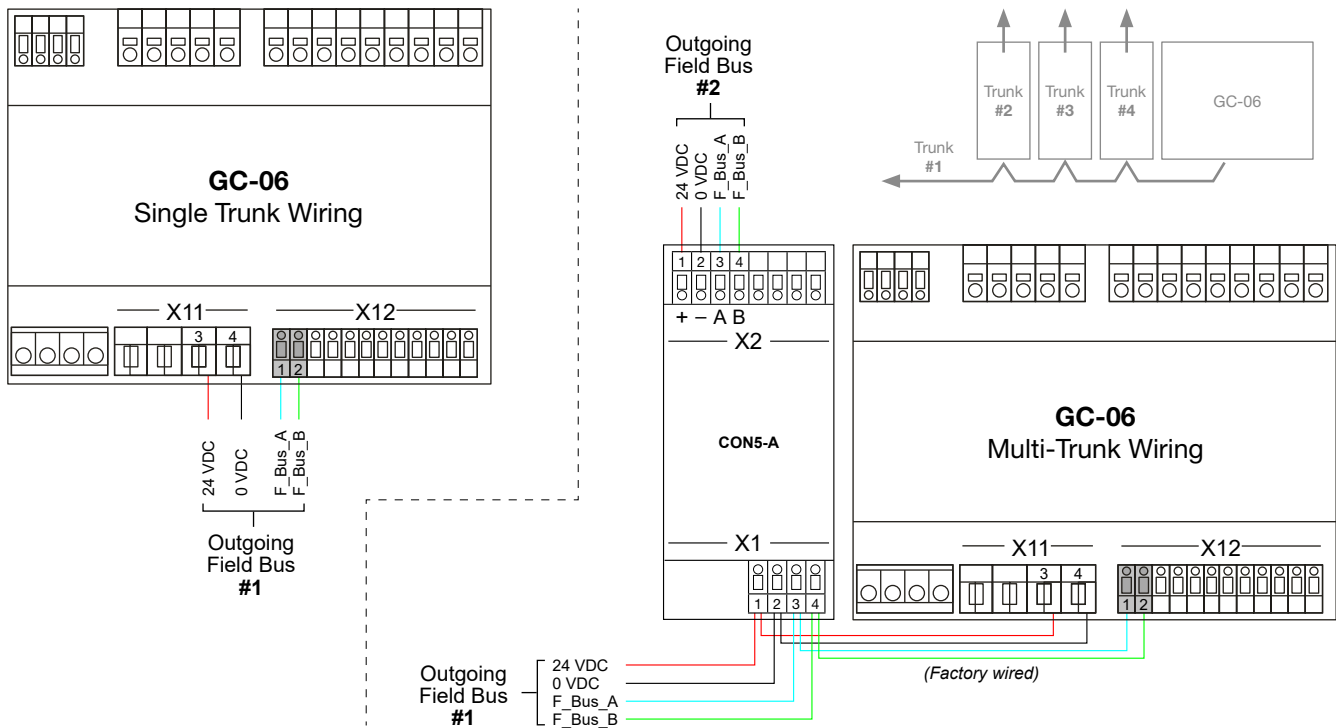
GC-06
Single Trunk Wiring

X11
3 4
X12
1 2

24 VDC
0 VDC
F_Bus_A
F_Bus_B

Outgoing
Field Bus
#1

Outgoing
Field Bus
#2

24 VDC
0 VDC
F_Bus_A
F_Bus_B

1 2 3 4
+ – A B
X2

CON5-A

X1
1 2 3 4

Trunk
#1
Trunk
#2
Trunk
#3
Trunk
#4
GC-06

GC-06
Multi-Trunk Wiring

X11
3 4
X12
1 2

(Factory wired)

Outgoing
Field Bus
#1
24 VDC
0 VDC
F_Bus_A
F_Bus_B